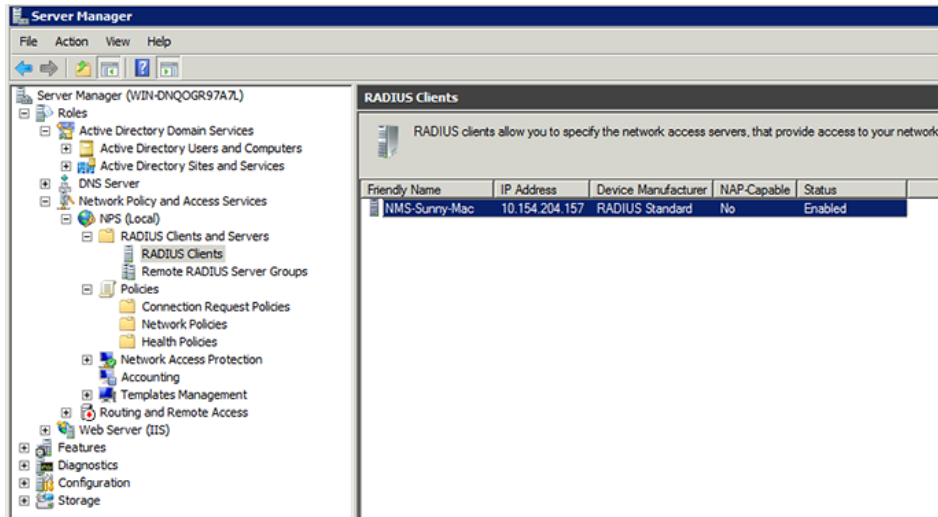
Server Manager

File Action View Help

Server Manager (WIN-DNQOGR97A7L)
Roles
Active Directory Domain Services
Active Directory Users and Computers
Active Directory Sites and Services
DNS Server
Network Policy and Access Services
NPS (Local)
RADIUS Clients and Servers
RADIUS Clients
Remote RADIUS Server Groups
Policies
Connection Request Policies
Network Policies
Health Policies
Network Access Protection
Accounting
Templates Management
Routing and Remote Access
Web Server (IIS)
Features
Diagnostics
Configuration
Storage

RADIUS Clients

RADIUS clients allow you to specify the network access servers, that provide access to your network

| Friendly Name | IP Address | Device Manufacturer | NAP-Capable | Status |
|---|---|---|---|---|
| NMS-Sunny-Mac | 10.154.204.157 | RADIUS Standard | No | Enabled |